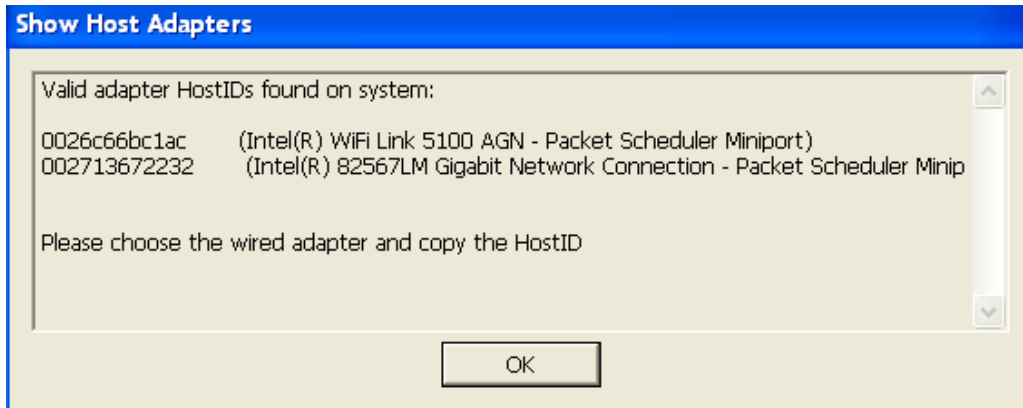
Show Host Adapters

Valid adapter HostIDs found on system:

0026c66bc1ac (Intel(R) WiFi Link 5100 AGN - Packet Scheduler Miniport)
002713672232 (Intel(R) 82567LM Gigabit Network Connection - Packet Scheduler Minip

Please choose the wired adapter and copy the HostID

OK